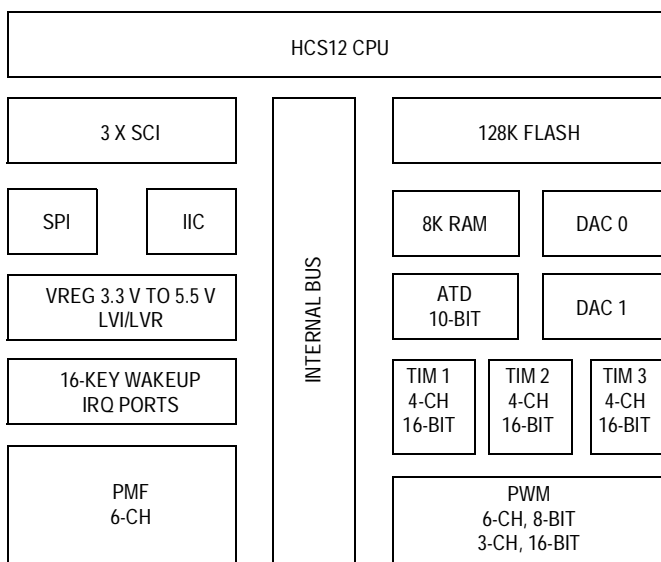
HCS12 CPU

3 X SCI

SPI

IIC

VREG 3.3 V TO 5.5 V
LVI/LVR

16-KEY WAKEUP
IRQ PORTS

PMF
6-CH

INTERNAL BUS

128K FLASH

8K RAM

DAC 0

ATD
10-BIT

DAC 1

TIM 1
4-CH
16-BIT

TIM 2
4-CH
16-BIT

TIM 3
4-CH
16-BIT

PWM
6-CH, 8-BIT
3-CH, 16-BIT